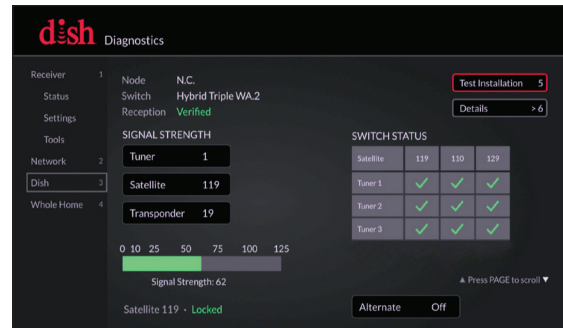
dish Diagnostics

Receiver 1
Status
Settings
Tools
Network 2
Dish 3
Whole Home 4

Node N.C.
Switch Hybrid Triple WA.2
Reception Verified

Test Installation 5
Details > 6

SIGNAL STRENGTH

Tuner 1
Satellite 119
Transponder 19

0 10 25 50 75 100 125
Signal Strength: 62

Satellite 119 · Locked

SWITCH STATUS

| Satellite | 119 | 110 | 129 |
|---|---|---|---|
| Tuner 1 | ✓ | ✓ | ✓ |
| Tuner 2 | ✓ | ✓ | ✓ |
| Tuner 3 | ✓ | ✓ | ✓ |

▲ Press PAGE to scroll ▼

Alternate Off